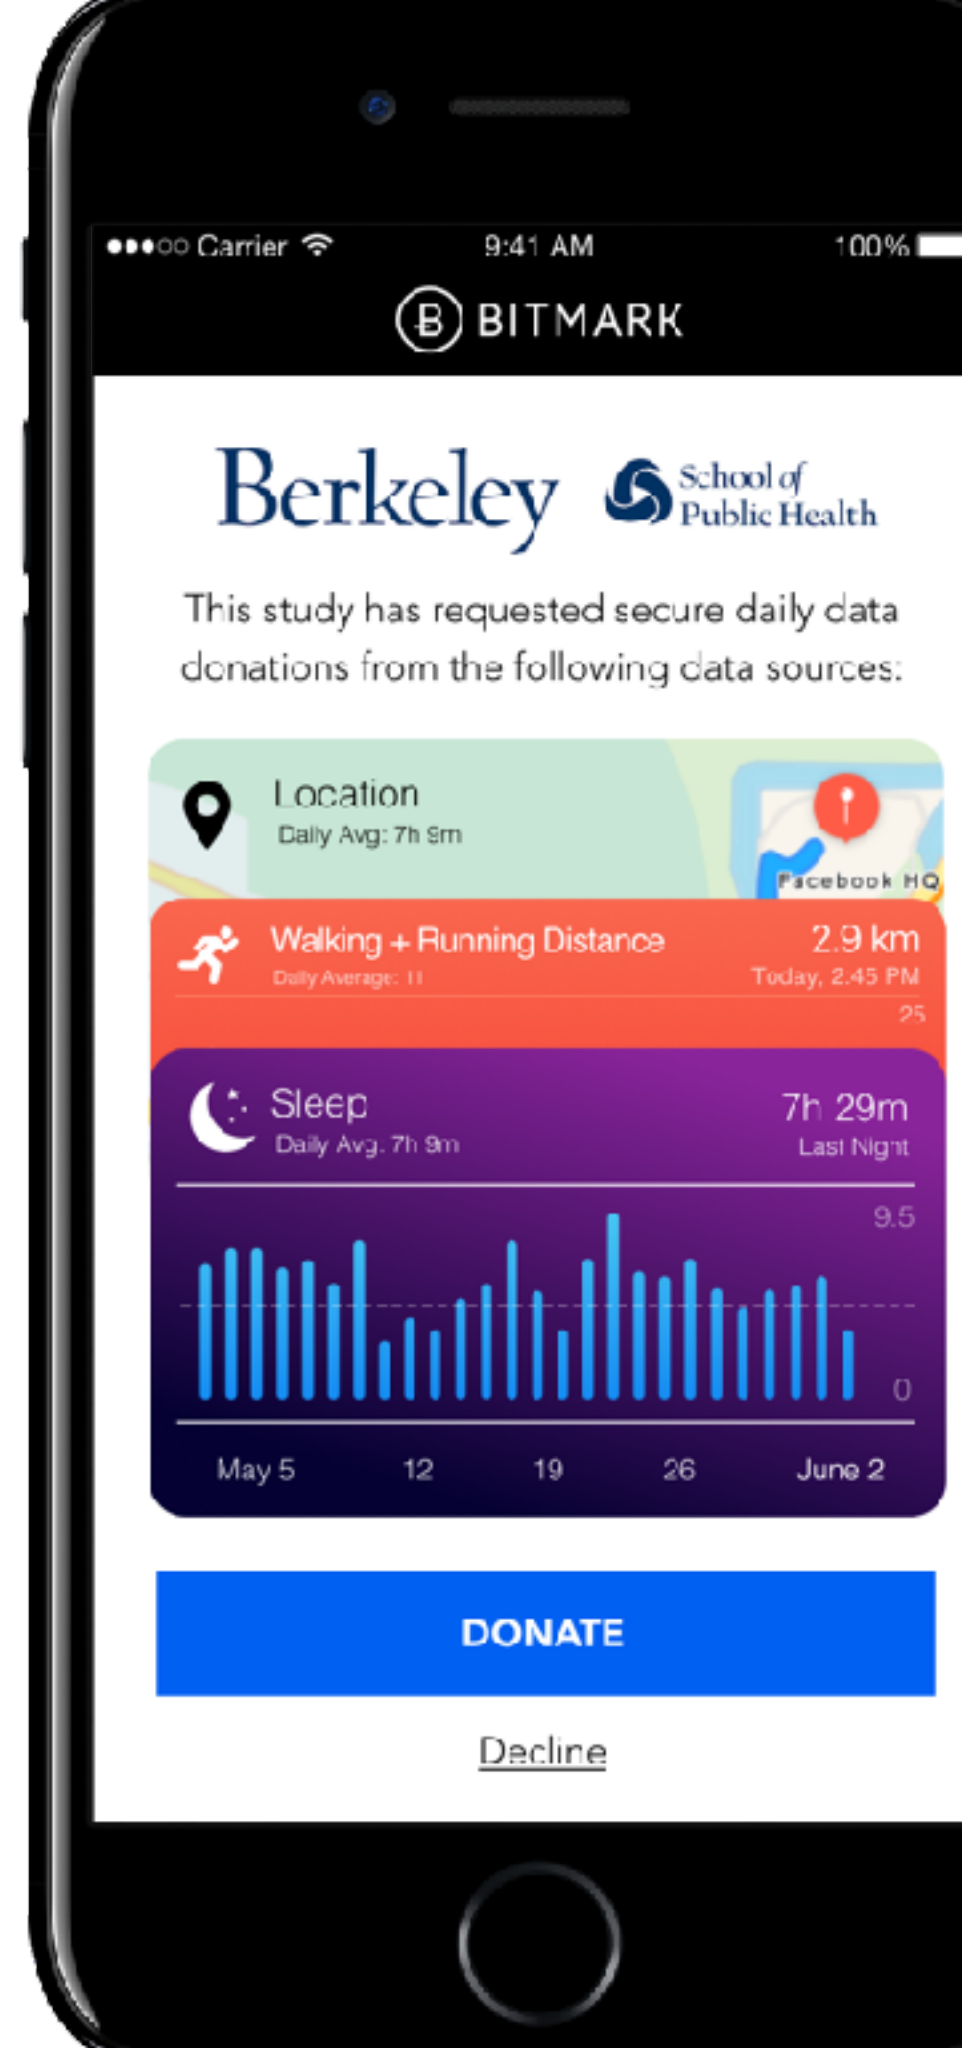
●●●○○ Carrier 9:41 AM 100%

BITMARK

Berkeley School of Public Health

This study has requested secure daily data donations from the following data sources:

Location
Daily Avg: 7h 9m

Facebook HQ

Walking + Running Distance
Daily Average: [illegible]
2.9 km
Today, 2:45 PM
25

Sleep
Daily Avg. 7h 9m
7h 29m
Last Night
9.5
0
May 5 12 19 26 June 2

DONATE

Decline